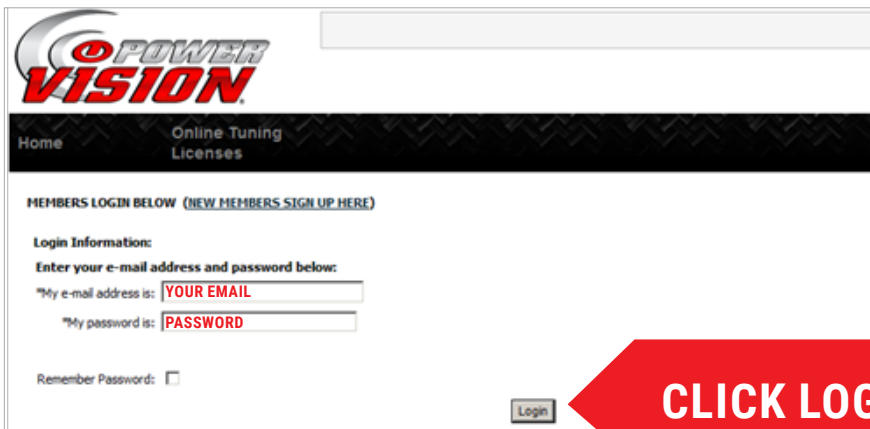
POWER VISION

Home

Online Tuning Licenses

MEMBERS LOGIN BELOW (NEW MEMBERS SIGN UP HERE)

Login Information:

Enter your e-mail address and password below:

*My e-mail address is: YOUR EMAIL

*My password is: PASSWORD

Remember Password:

Login

CLICK LOG